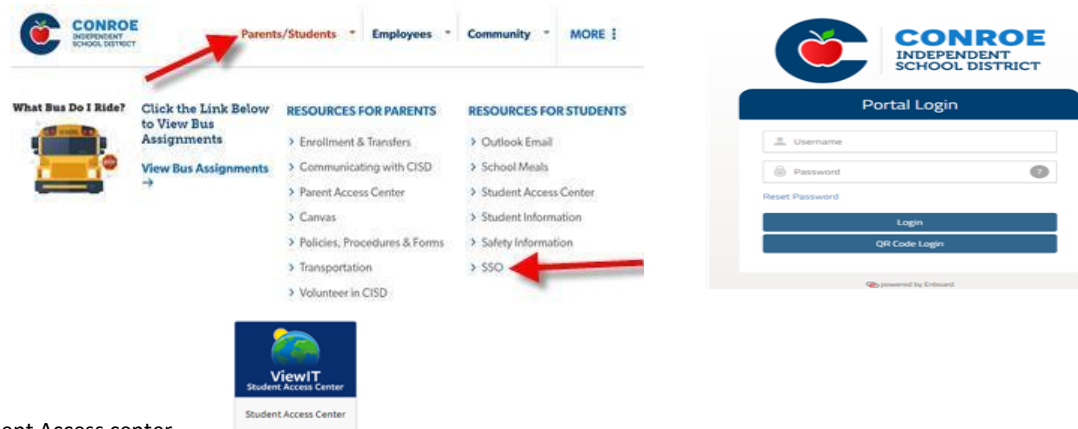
CONROE INDEPENDENT SCHOOL DISTRICT

Parents/Students Employees Community MORE

What Bus Do I Ride?

SCHOOL BUS

STOP

Click the Link Below to View Bus Assignments

View Bus Assignments →

RESOURCES FOR PARENTS

› Enrollment & Transfers
› Communicating with CISD
› Parent Access Center
› Canvas
› Policies, Procedures & Forms
› Transportation
› Volunteer in CISD

RESOURCES FOR STUDENTS

› Outlook Email
› School Meals
› Student Access Center
› Student Information
› Safety Information
› SSO

ViewIT
Student Access Center

Student Access Center

ent Access center

CONROE INDEPENDENT SCHOOL DISTRICT

Portal Login

Username

Password

Reset Password

Login

QR Code Login

powered by Enboard